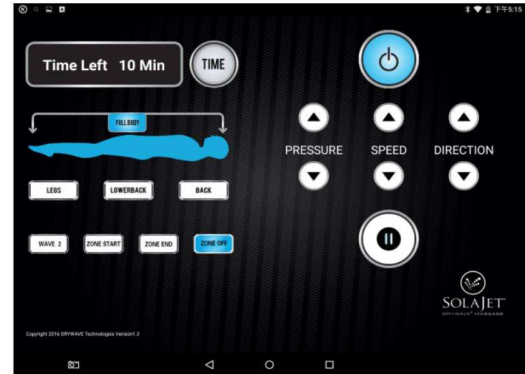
下午5:15

Time Left 10 Min

TIME

FULLBODY

LEGS

LOWERBACK

BACK

WAVE 2

ZONE START

ZONE END

ZONE OFF

PRESSURE

SPEED

DIRECTION

SOLAJET

DRYWAVE MASSAGE

Copyright 2016 DRYWAVE Technologies Version1.3